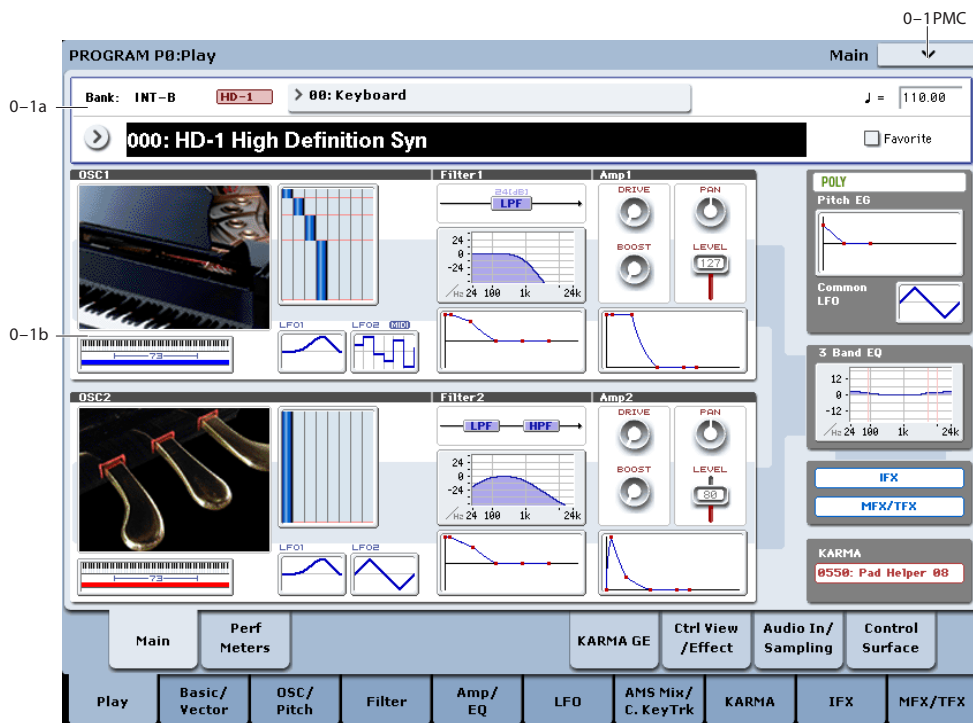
0–1PMC

PROGRAM P0:Play

Main

0–1a

Bank: INT-B

HD-1

00: Keyboard

♩ = 110.00

000: HD-1 High Definition Syn

Favorite

OSC1

Filter1

Amp1

POLY

24[dB]

LPF

DRIVE

PAN

Pitch EG

24

0

-24

BOOST

LEVEL

127

Hz 24 100 1k 24k

Common LFO

0–1b

73

LFO1

LFO2

MIDI

3 Band EQ

OSC2

Filter2

Amp2

12

0

-12

Hz 24 100 1k 24k

LPF

HPF

DRIVE

PAN

24

0

-24

BOOST

LEVEL

IFX

80

MFX/TFX

Hz 24 100 1k 24k

KARMA

73

LFO1

LFO2

0550: Pad Helper 08

Main

Perf Meters

KARMA GE

Ctrl View /Effect

Audio In/ Sampling

Control Surface

Play

Basic/ Vector

OSC/ Pitch

Filter

Amp/ EQ

LFO

AMS Mix/ C. KeyTrk

KARMA

IFX

MFX/TFX